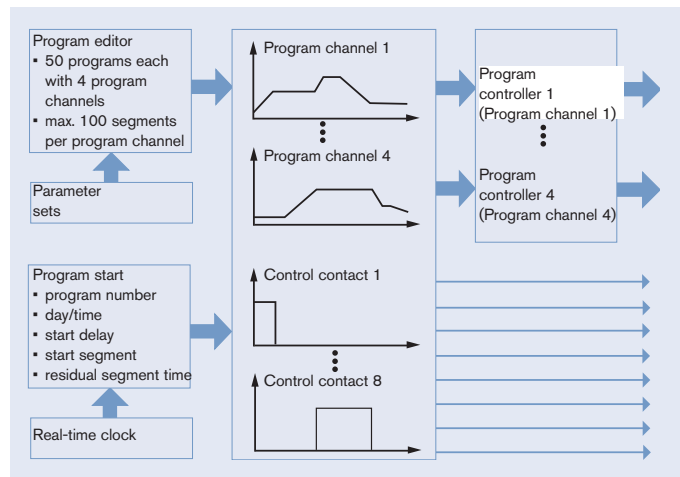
Program editor
▪ 50 programs each with 4 program channels
▪ max. 100 segments per program channel

Parameter sets

Program start
▪ program number
▪ day/time
▪ start delay
▪ start segment
▪ residual segment time

Real-time clock

Program channel 1

Program channel 4

Control contact 1

Control contact 8

Program controller 1 (Program channel 1)

Program controller 4 (Program channel 4)